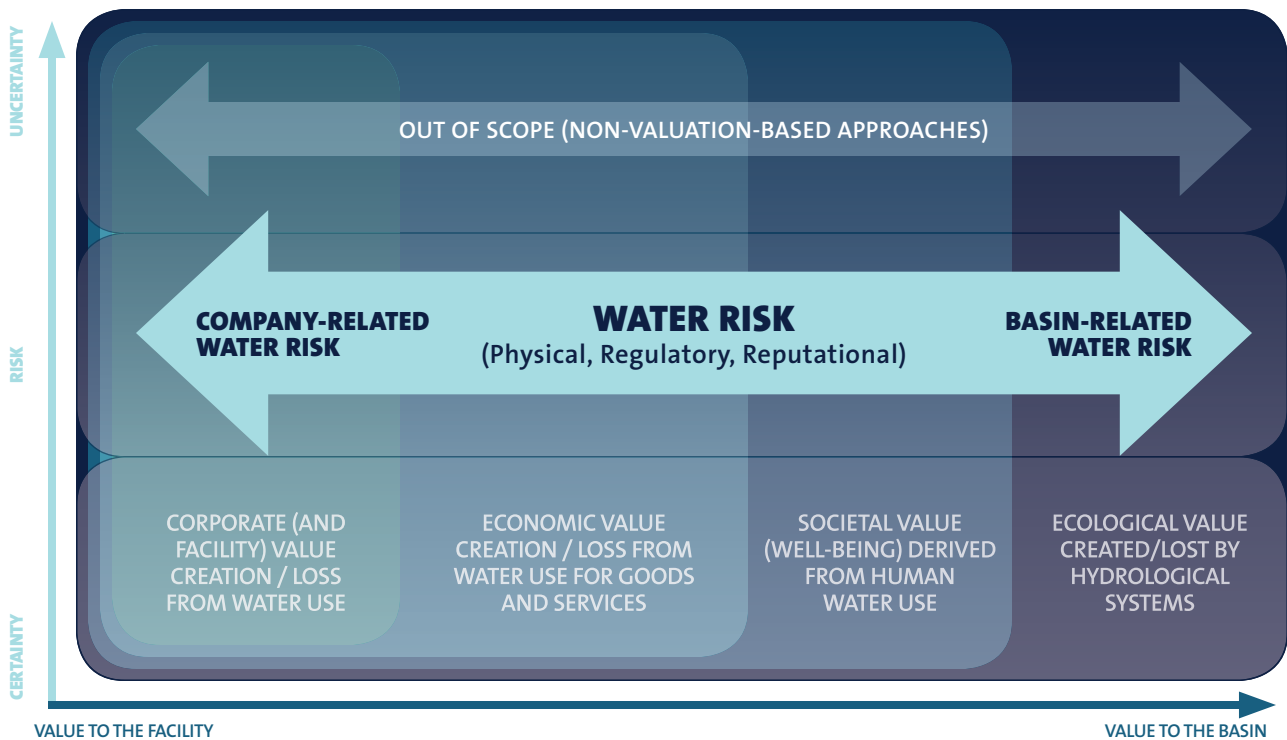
UNCERTAINTY

RISK

CERTAINTY

OUT OF SCOPE (NON-VALUATION-BASED APPROACHES)

COMPANY-RELATED WATER RISK

WATER RISK
(Physical, Regulatory, Reputational)

BASIN-RELATED WATER RISK

CORPORATE (AND FACILITY) VALUE CREATION / LOSS FROM WATER USE

ECONOMIC VALUE CREATION / LOSS FROM WATER USE FOR GOODS AND SERVICES

SOCIETAL VALUE (WELL-BEING) DERIVED FROM HUMAN WATER USE

ECOLOGICAL VALUE CREATED/LOST BY HYDROLOGICAL SYSTEMS

VALUE TO THE FACILITY

VALUE TO THE BASIN